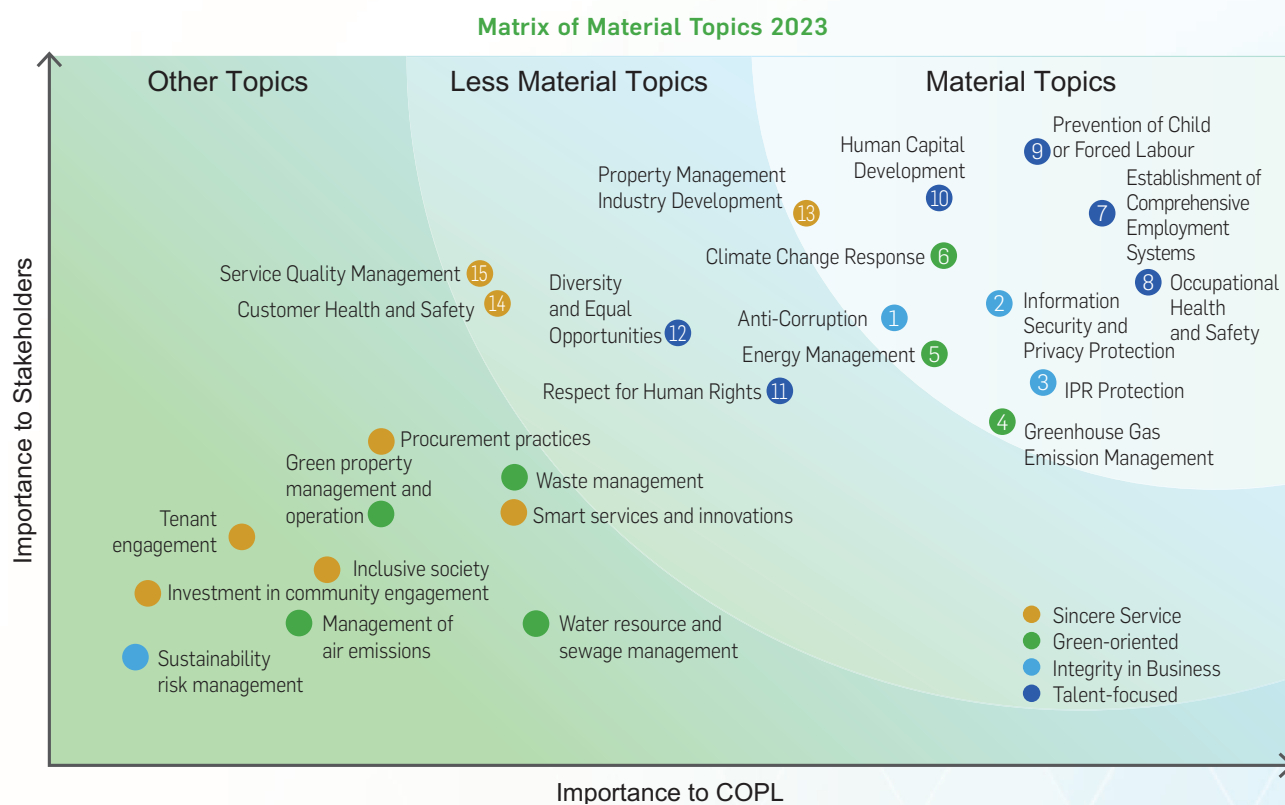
Matrix of Material Topics 2023

Importance to Stakeholders

Other Topics

Less Material Topics

Material Topics

Prevention of Child or Forced Labour 9

Human Capital Development 10

Establishment of Comprehensive Employment Systems 7

Property Management Industry Development 13

Climate Change Response 6

8 Occupational Health and Safety

Service Quality Management 15

Customer Health and Safety 14

Diversity and Equal Opportunities 12

Anti-Corruption 1

2 Information Security and Privacy Protection

Energy Management 5

3 IPR Protection

Respect for Human Rights 11

4 Greenhouse Gas Emission Management

Procurement practices

Green property management and operation

Waste management

Smart services and innovations

Tenant engagement

Inclusive society

Investment in community engagement

Management of air emissions

Water resource and sewage management

Sustainability risk management

Sincere Service
Green-oriented
Integrity in Business
Talent-focused

Importance to COPL